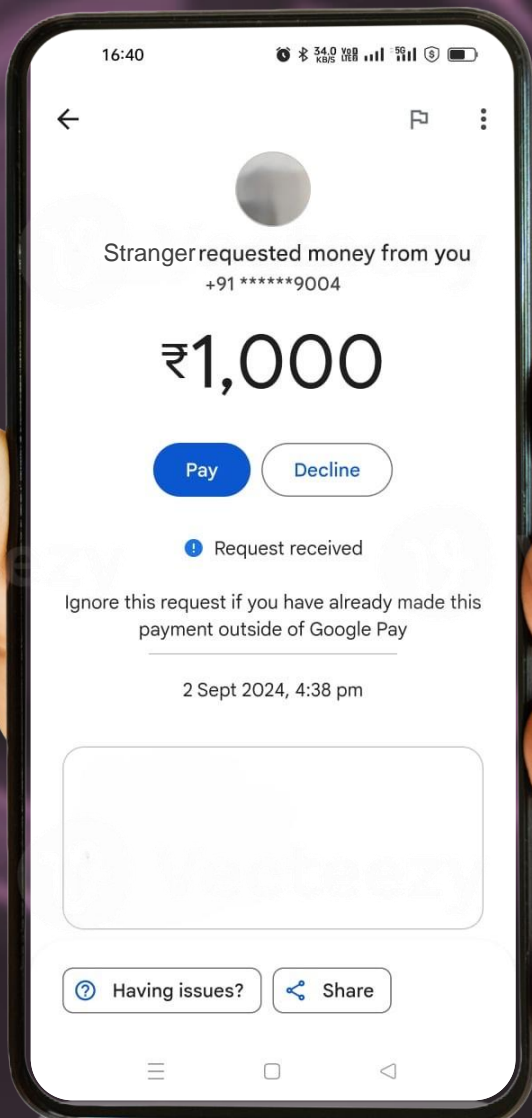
16:40 34.0 KB/S

Stranger requested money from you
+91 ******9004

₹1,000

Pay

Decline

Request received

Ignore this request if you have already made this payment outside of Google Pay

2 Sept 2024, 4:38 pm

Having issues?

Share